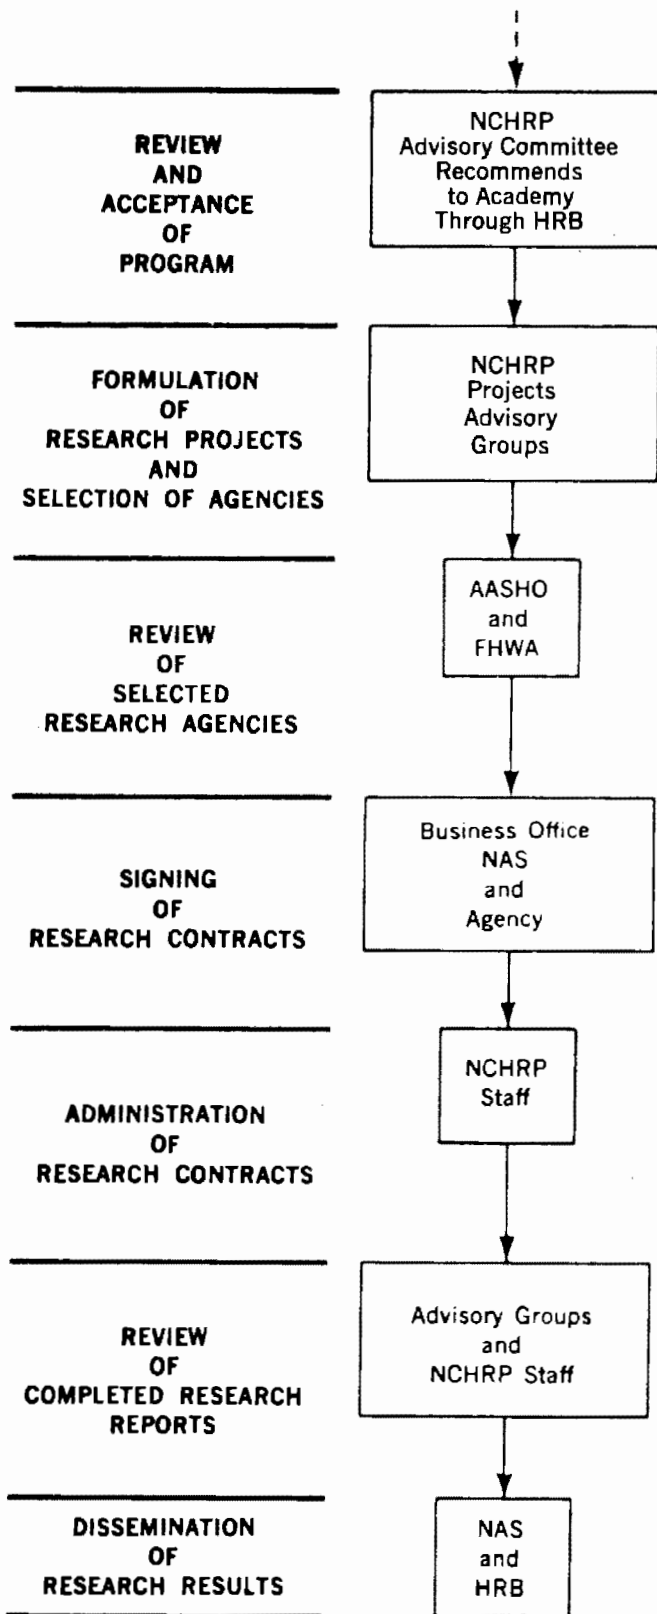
REVIEW AND ACCEPTANCE OF PROGRAM

NCHRP Advisory Committee Recommends to Academy Through HRB

FORMULATION OF RESEARCH PROJECTS AND SELECTION OF AGENCIES

NCHRP Projects Advisory Groups

REVIEW OF SELECTED RESEARCH AGENCIES

AASHO and FHWA

SIGNING OF RESEARCH CONTRACTS

Business Office NAS and Agency

ADMINISTRATION OF RESEARCH CONTRACTS

NCHRP Staff

REVIEW OF COMPLETED RESEARCH REPORTS

Advisory Groups and NCHRP Staff

DISSEMINATION OF RESEARCH RESULTS

NAS and HRB